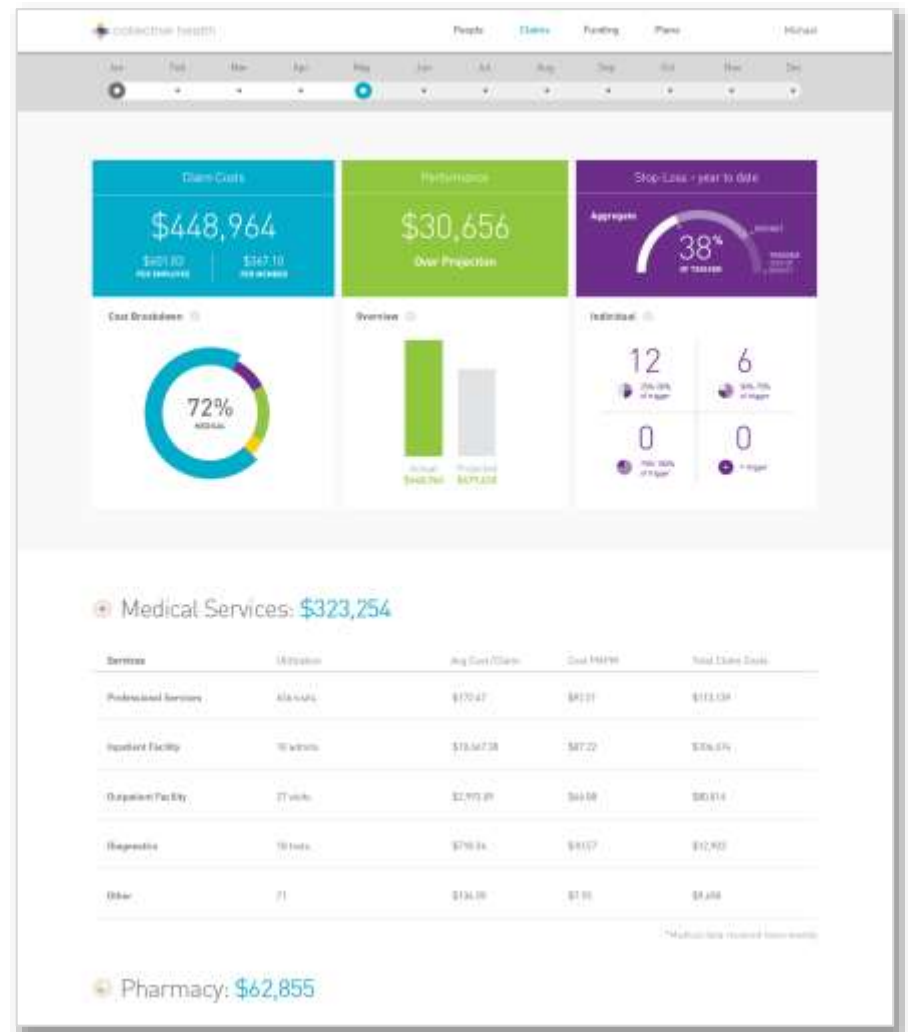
collective health

People Claims Funding Plans Michael

Jan Feb Mar Apr May Jun Jul Aug Sep Oct Nov Dec

Claim Costs

$448,964

$601.83 PER EMPLOYEE

$367.10 PER MEMBER

Performance

$30,656

Over Projection

Stop-Loss - year to date

Aggregate

38%

OF TRIGGER

Cost Breakdown

72%

MEDICAL

Overview

Actual $448,964

Projected $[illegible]

Individual

12

25%-50% of trigger

6

50%-75% of trigger

0

75%-100% of trigger

0

> trigger

Medical Services: $323,254

| Services | Utilization | Avg Cost/Claim | Cost PMPM | Total Claim Costs |
|---|---|---|---|---|
| Professional Services | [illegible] | $170.47 | $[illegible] | $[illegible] |
| Inpatient Facility | 10 admits | $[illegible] | $87.22 | $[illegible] |
| Outpatient Facility | 27 visits | $2,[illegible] | $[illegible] | $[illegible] |
| Diagnostics | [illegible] tests | $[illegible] | $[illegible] | $12,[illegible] |
| Other | 71 | $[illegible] | $7.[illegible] | $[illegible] |

*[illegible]

Pharmacy: $62,855